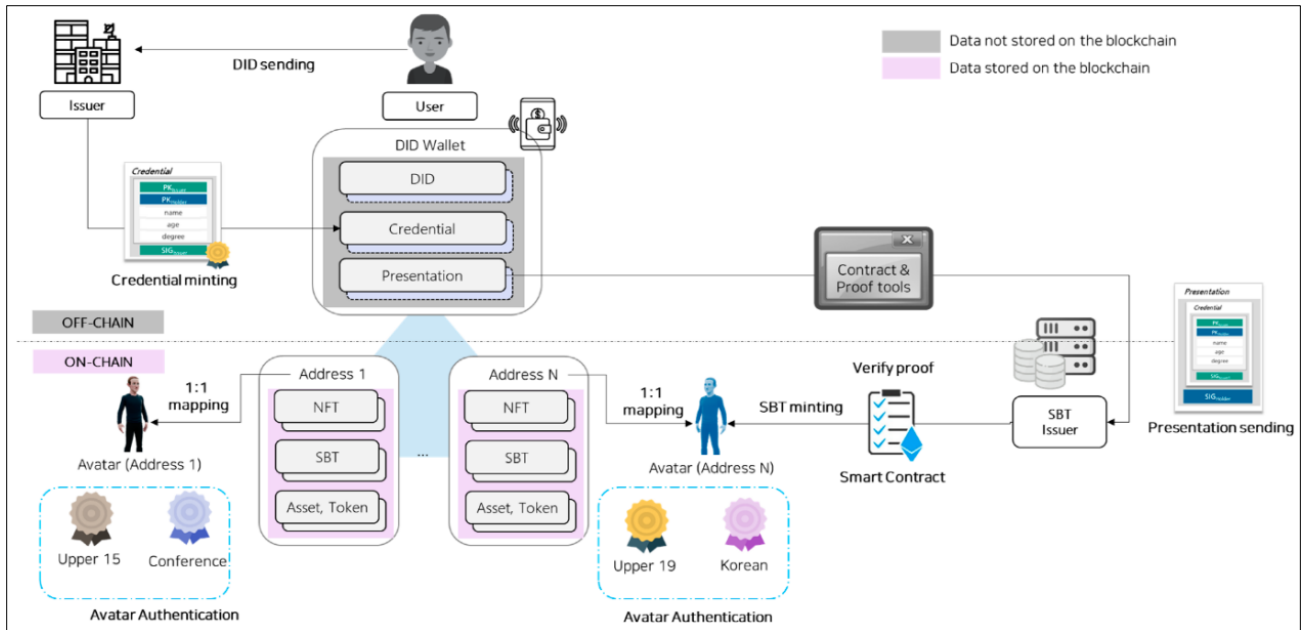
DID sending

Issuer

User

Data not stored on the blockchain

Data stored on the blockchain

DID Wallet

DID

Credential

Presentation

Credential

$PK_{Holder}$

$PK_{Issuer}$

name

age

degree

$SIG_{Issuer}$

Credential minting

Contract & Proof tools

Presentation

Credential

$PK_{Holder}$

$PK_{Issuer}$

name

age

degree

$SIG_{Issuer}$

$SIG_{Holder}$

Presentation sending

OFF-CHAIN

ON-CHAIN

1:1 mapping

Address 1

NFT

SBT

Asset, Token

...

Address N

NFT

SBT

Asset, Token

1:1 mapping

Verify proof

SBT minting

SBT Issuer

Avatar (Address 1)

Avatar (Address N)

Smart Contract

Upper 15

Conference

Avatar Authentication

Upper 19

Korean

Avatar Authentication